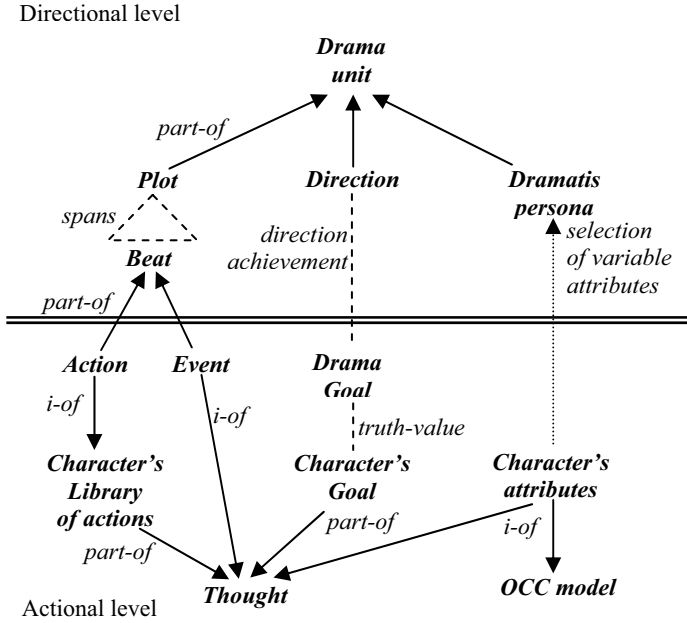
Directional level

Drama unit

part-of

Plot

Direction

Dramatis persona

spans

direction achievement

selection of variable attributes

Beat

part-of

Action

Event

Drama Goal

i-of

i-of

truth-value

Character's Library of actions

Character's Goal

Character's attributes

part-of

part-of

i-of

Thought

OCC model

Actional level